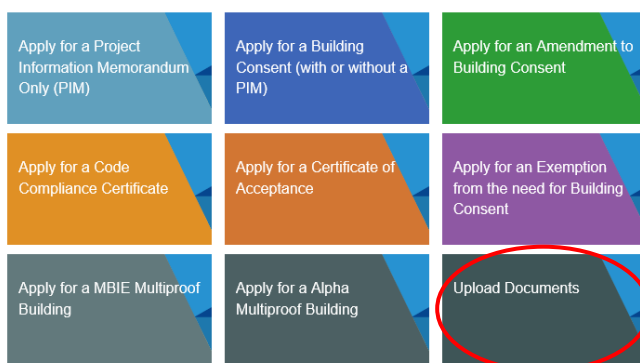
Apply for a Project Information Memorandum Only (PIM)

Apply for a Building Consent (with or without a PIM)

Apply for an Amendment to Building Consent

Apply for a Code Compliance Certificate

Apply for a Certificate of Acceptance

Apply for an Exemption from the need for Building Consent

Apply for a MBIE Multiproof Building

Apply for a Alpha Multiproof Building

Upload Documents